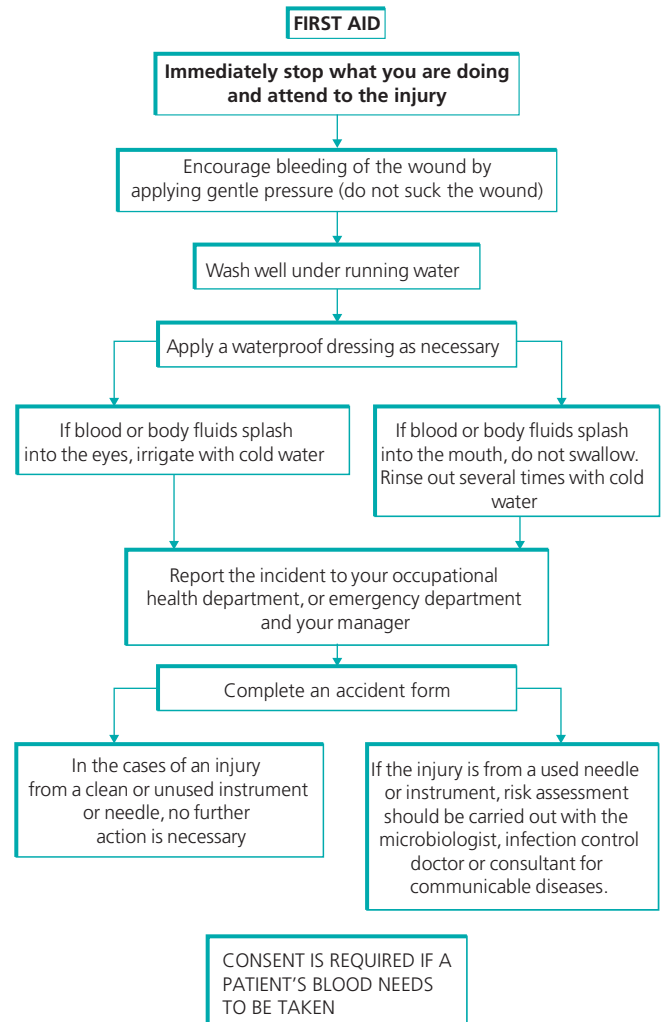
FIRST AID

Immediately stop what you are doing and attend to the injury

Encourage bleeding of the wound by applying gentle pressure (do not suck the wound)

Wash well under running water

Apply a waterproof dressing as necessary

If blood or body fluids splash into the eyes, irrigate with cold water

If blood or body fluids splash into the mouth, do not swallow. Rinse out several times with cold water

Report the incident to your occupational health department, or emergency department and your manager

Complete an accident form

In the cases of an injury from a clean or unused instrument or needle, no further action is necessary

If the injury is from a used needle or instrument, risk assessment should be carried out with the microbiologist, infection control doctor or consultant for communicable diseases.

CONSENT IS REQUIRED IF A PATIENT'S BLOOD NEEDS TO BE TAKEN